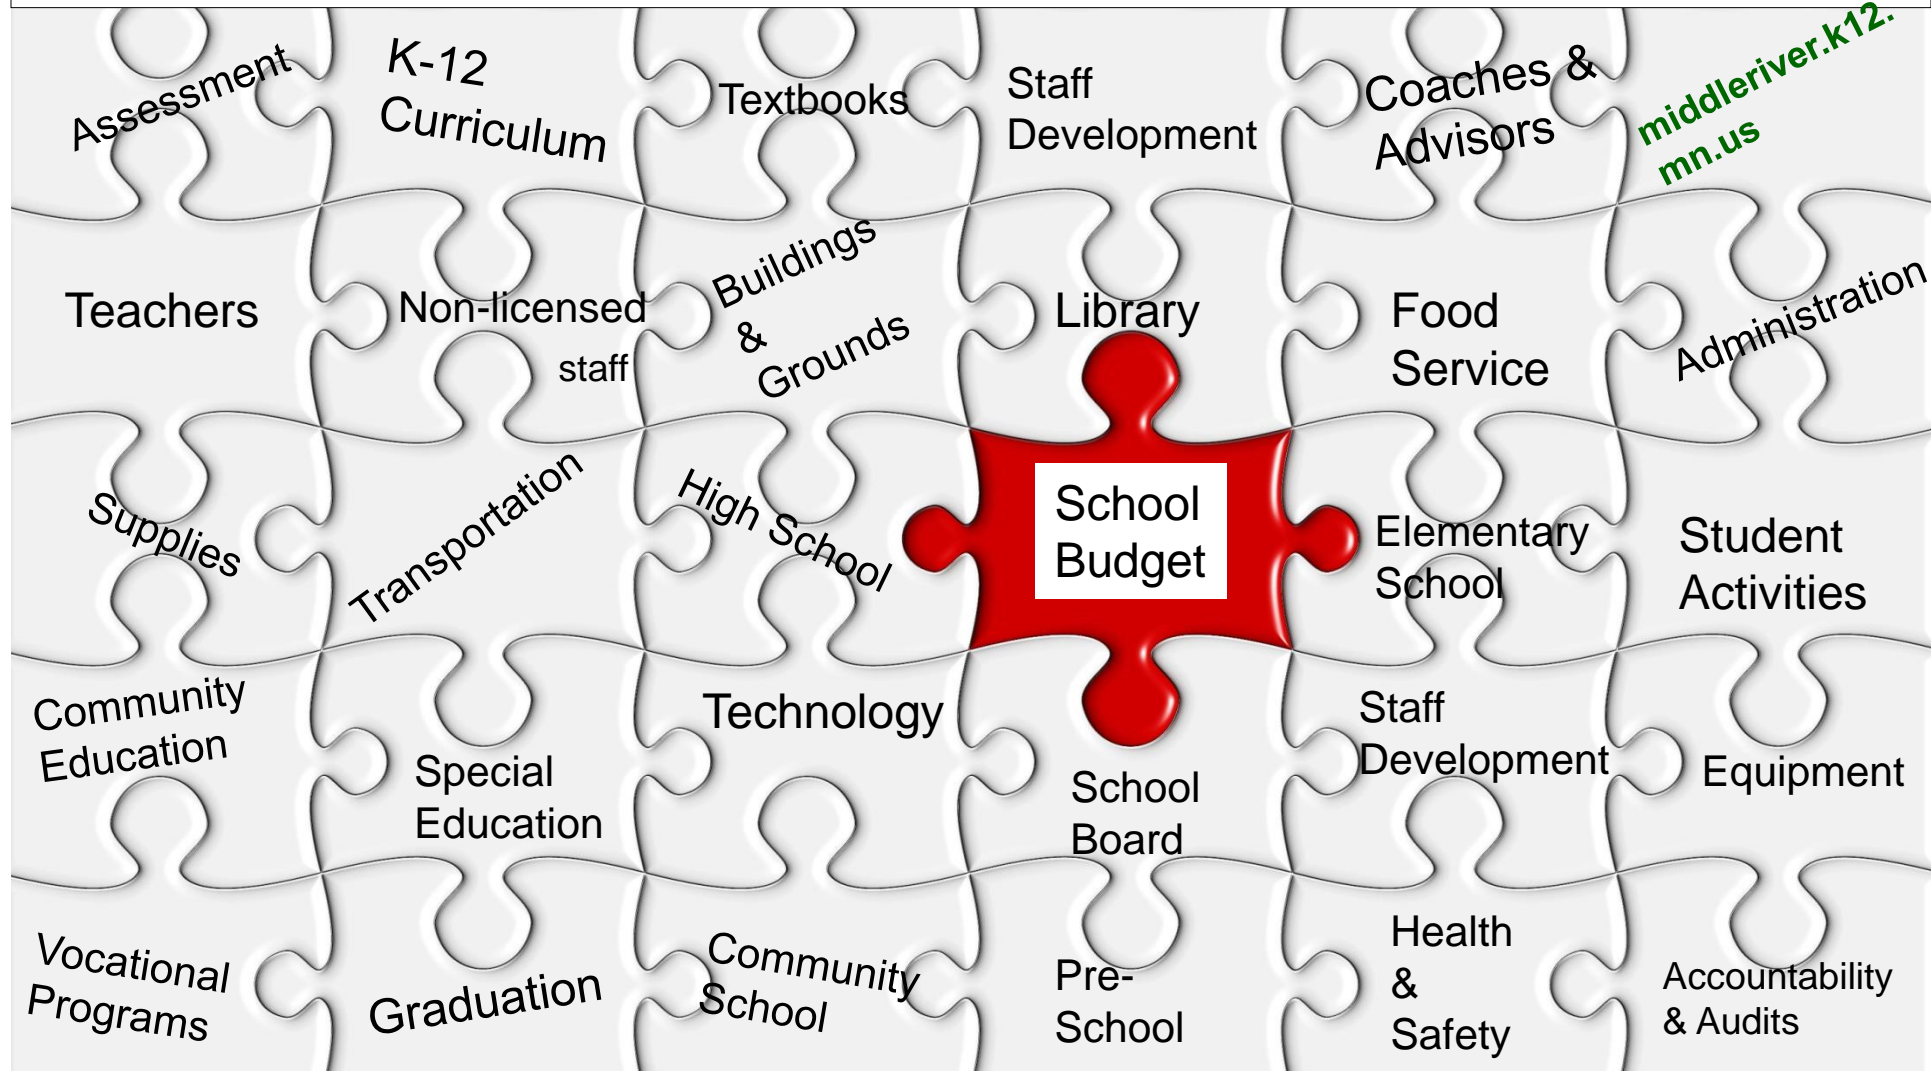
Assessment

K-12 Curriculum

Textbooks

Staff Development

Coaches & Advisors

middleriver.k12.mn.us

Teachers

Non-licensed staff

Buildings & Grounds

Library

Food Service

Administration

Supplies

Transportation

High School

School Budget

Elementary School

Student Activities

Community Education

Special Education

Technology

School Board

Staff Development

Equipment

Vocational Programs

Graduation

Community School

Pre-School

Health & Safety

Accountability & Audits